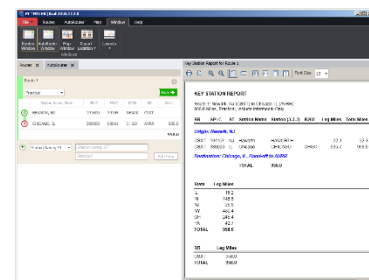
PC*MILER

File  Routes  AutoRouter  Map  Window  Help

Routes  AutoRouter

Route 1

Practical

NEWARK, NJ

CHICAGO, IL

Key Station Report for Route 1

KEY STATION REPORT

Origin: Newark, NJ

Destination: Chicago, IL

TOTAL

State  Leg Miles
IL
IN
NJ
OH
PA
TOTAL

TOTAL